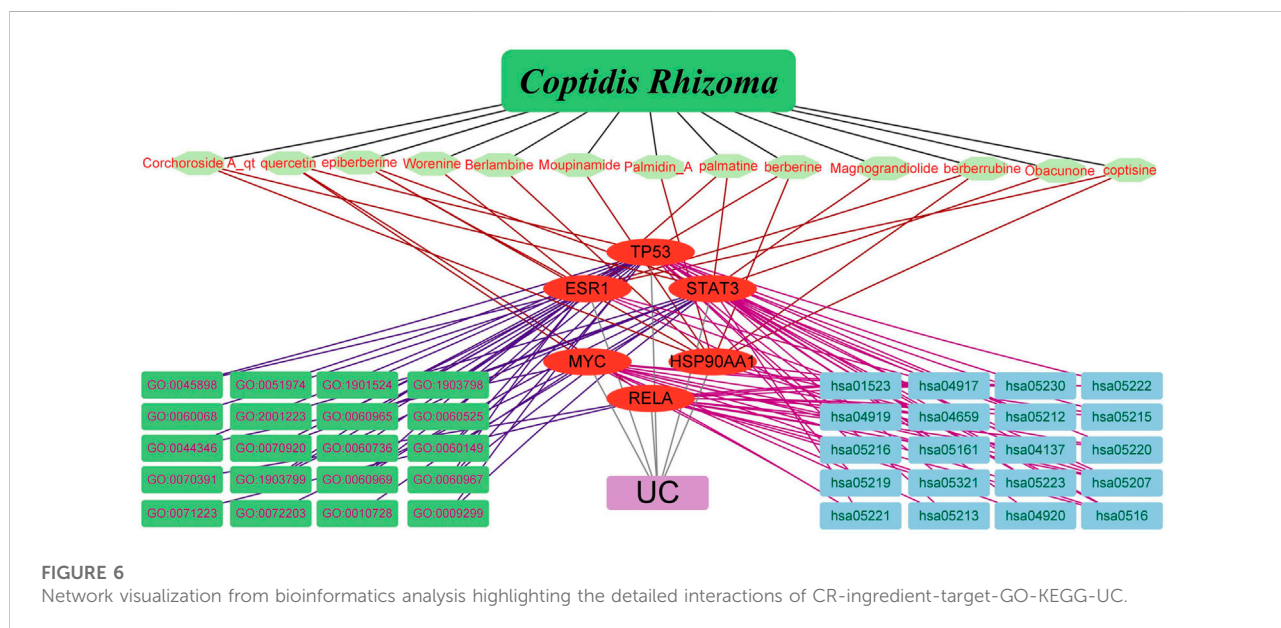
Coptidis Rhizoma

Corchoroside A_qt quercetin epiberberine Worenine Berlambine Moupinamide Palmidin_A palmatine berberine Magnograndiolide berberrubine Obacunone coptisine

TP53

ESR1

STAT3

MYC

HSP90AA1

RELA

UC

GO:0045898 GO:0051974 GO:1901524 GO:1903798

GO:0060068 GO:2001223 GO:0060965 GO:0060525

GO:0044346 GO:0070920 GO:0060736 GO:0060149

GO:0070391 GO:1903799 GO:0060969 GO:0060967

GO:0071223 GO:0072203 GO:0010728 GO:0009299

hsa01523 hsa04917 hsa05230 hsa05222

hsa04919 hsa04659 hsa05212 hsa05215

hsa05216 hsa05161 hsa04137 hsa05220

hsa05219 hsa05321 hsa05223 hsa05207

hsa05221 hsa05213 hsa04920 hsa0516

FIGURE 6
Network visualization from bioinformatics analysis highlighting the detailed interactions of CR-ingredient-target-GO-KEGG-UC.